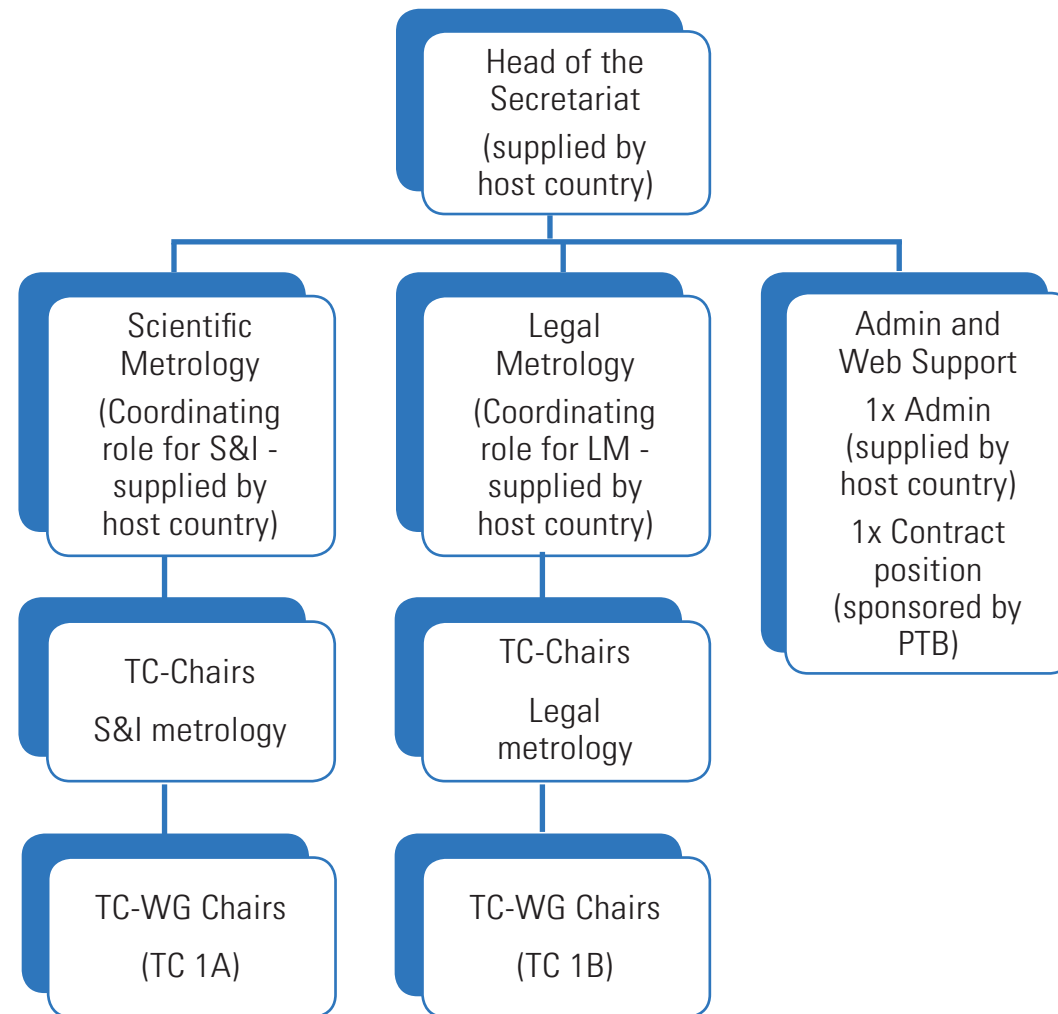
Head of the Secretariat

(supplied by host country)

Scientific Metrology

(Coordinating role for S&I - supplied by host country)

Legal Metrology

(Coordinating role for LM - supplied by host country)

Admin and Web Support

1x Admin (supplied by host country)

1x Contract position (sponsored by PTB)

TC-Chairs

S&I metrology

TC-Chairs

Legal metrology

TC-WG Chairs

(TC 1A)

TC-WG Chairs

(TC 1B)